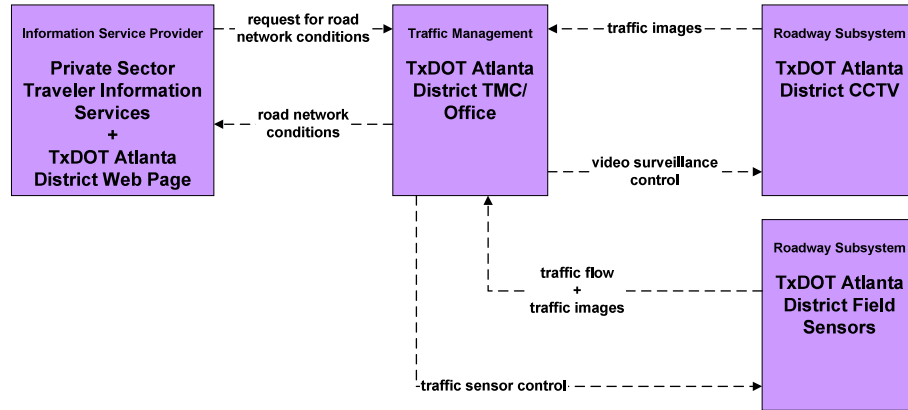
Information Service Provider

Private Sector Traveler Information Services + TxDOT Atlanta District Web Page

request for road network conditions

road network conditions

Traffic Management

TxDOT Atlanta District TMC/ Office

traffic images

video surveillance control

Roadway Subsystem

TxDOT Atlanta District CCTV

traffic flow + traffic images

Roadway Subsystem

TxDOT Atlanta District Field Sensors

traffic sensor control